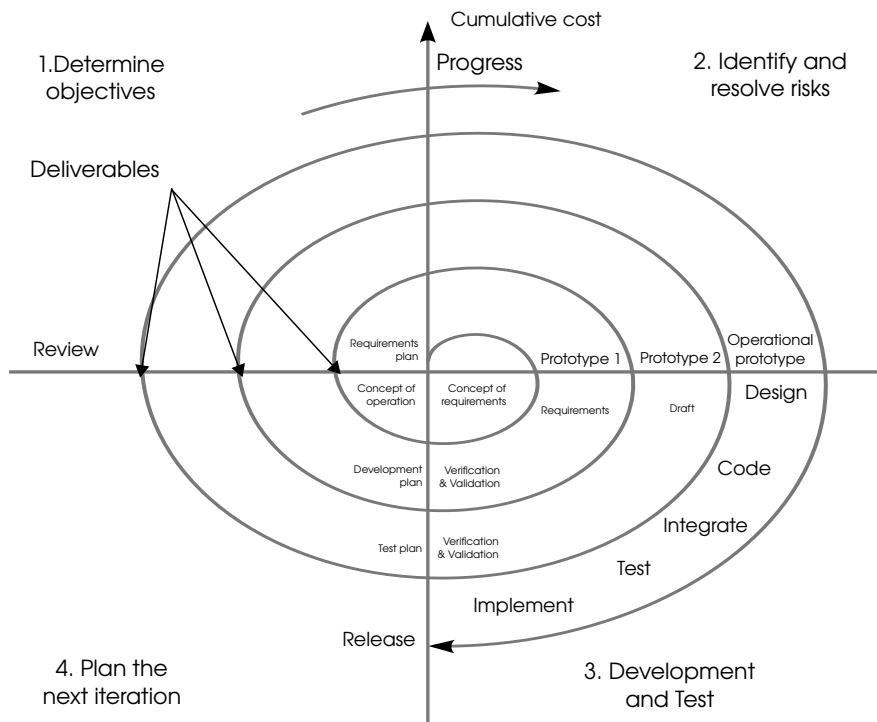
Cumulative cost

Progress

1.Determine objectives

2. Identify and resolve risks

Deliverables

Review

Requirements plan

Concept of operation

Concept of requirements

Prototype 1

Prototype 2

Operational prototype

Requirements

Draft

Design

Development plan

Verification & Validation

Code

Integrate

Test plan

Verification & Validation

Test

Implement

Release

4. Plan the next iteration

3. Development and Test